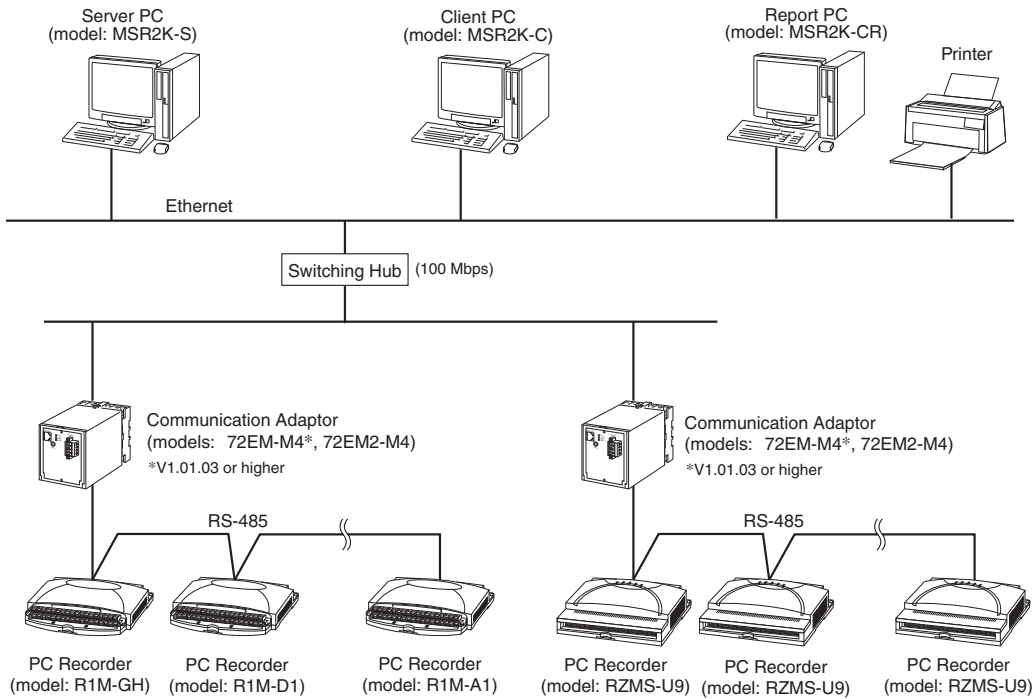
Server PC
(model: MSR2K-S)

Client PC
(model: MSR2K-C)

Report PC
(model: MSR2K-CR)

Printer

Ethernet

Switching Hub (100 Mbps)

Communication Adaptor
(models: 72EM-M4*, 72EM2-M4)
*V1.01.03 or higher

Communication Adaptor
(models: 72EM-M4*, 72EM2-M4)
*V1.01.03 or higher

RS-485

RS-485

PC Recorder
(model: R1M-GH)

PC Recorder
(model: R1M-D1)

PC Recorder
(model: R1M-A1)

PC Recorder
(model: RZMS-U9)

PC Recorder
(model: RZMS-U9)

PC Recorder
(model: RZMS-U9)